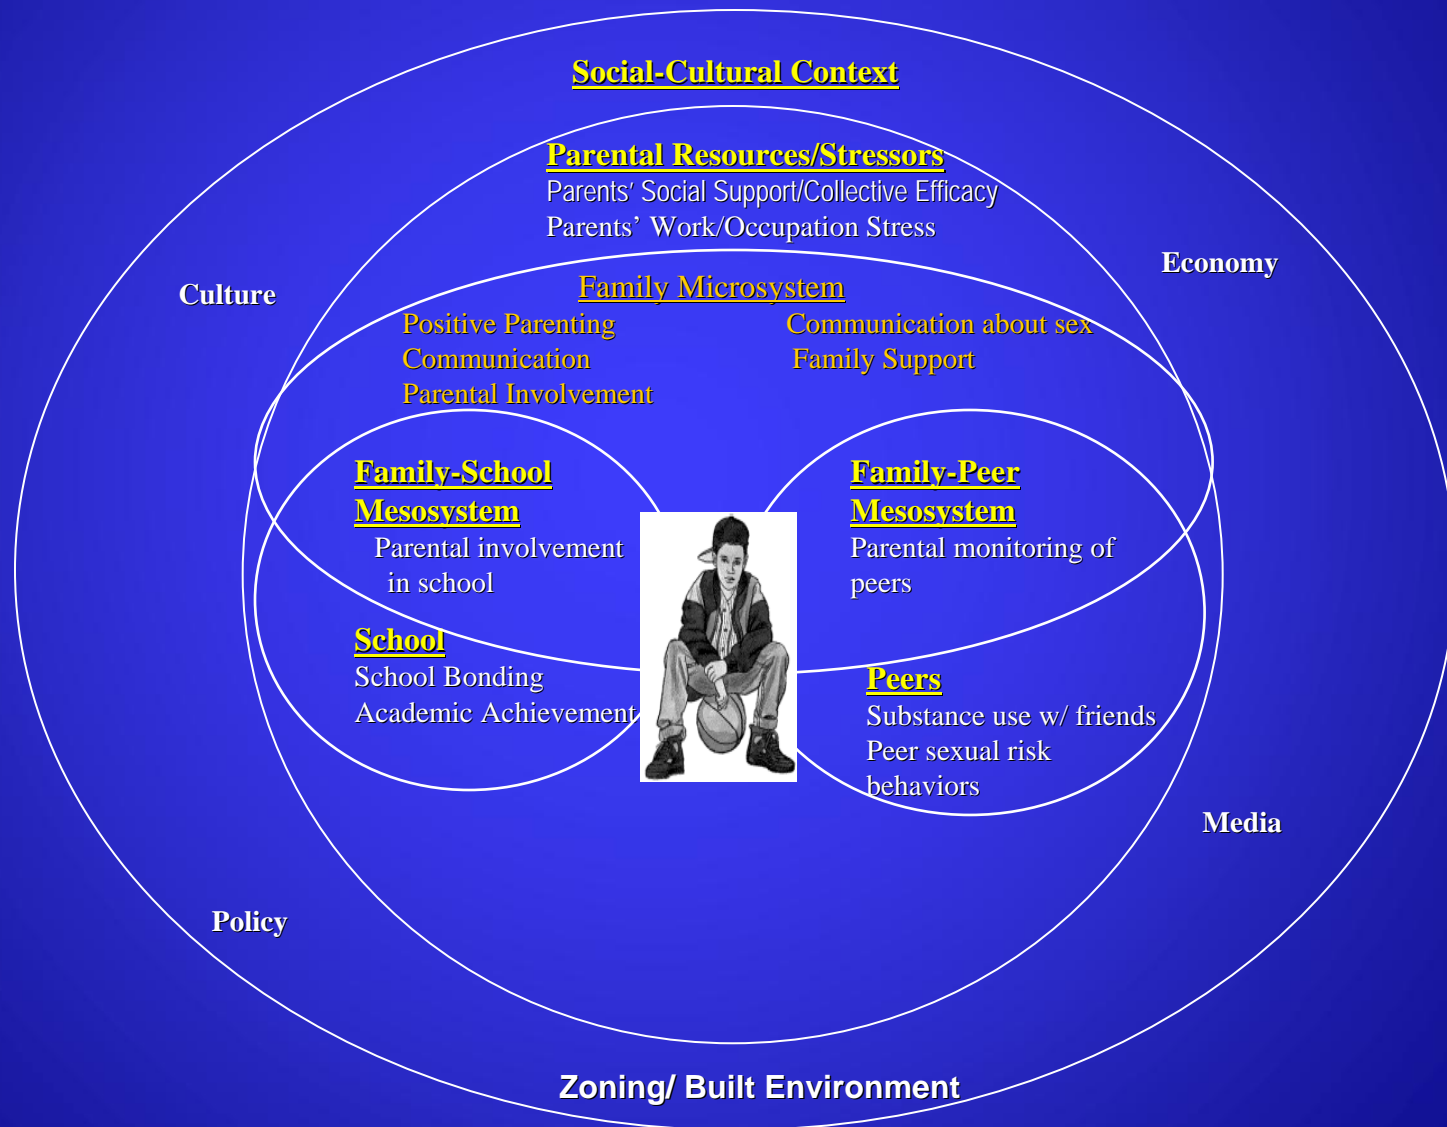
Social-Cultural Context

Parental Resources/Stressors
Parents' Social Support/Collective Efficacy
Parents' Work/Occupation Stress

Economy

Culture

Family Microsystem
Positive Parenting
Communication
Parental Involvement
Communication about sex
Family Support

Family-School Mesosystem
Parental involvement in school

Family-Peer Mesosystem
Parental monitoring of peers

School
School Bonding
Academic Achievement

Peers
Substance use w/ friends
Peer sexual risk behaviors

Media

Policy

Zoning/ Built Environment